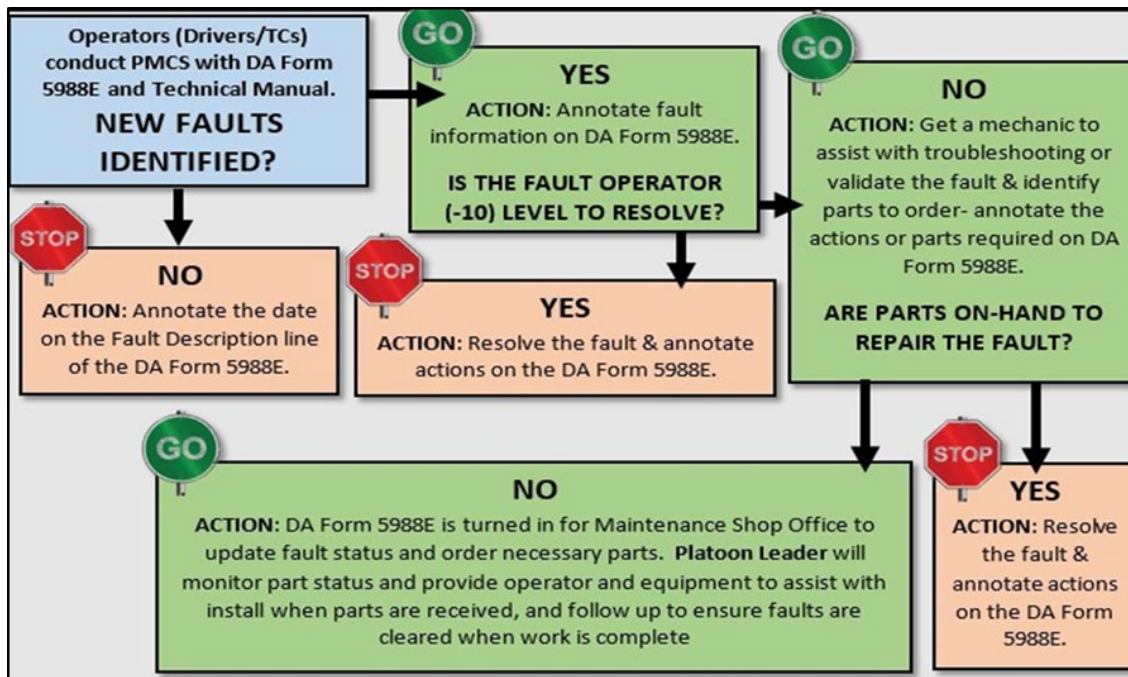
Operators (Drivers/TCs) conduct PMCS with DA Form 5988E and Technical Manual.

NEW FAULTS IDENTIFIED?

GO

YES

ACTION: Annotate fault information on DA Form 5988E.

IS THE FAULT OPERATOR (-10) LEVEL TO RESOLVE?

GO

NO

ACTION: Get a mechanic to assist with troubleshooting or validate the fault & identify parts to order- annotate the actions or parts required on DA Form 5988E.

ARE PARTS ON-HAND TO REPAIR THE FAULT?

STOP

NO

ACTION: Annotate the date on the Fault Description line of the DA Form 5988E.

STOP

YES

ACTION: Resolve the fault & annotate actions on the DA Form 5988E.

GO

NO

ACTION: DA Form 5988E is turned in for Maintenance Shop Office to update fault status and order necessary parts. Platoon Leader will monitor part status and provide operator and equipment to assist with install when parts are received, and follow up to ensure faults are cleared when work is complete

STOP

YES

ACTION: Resolve the fault & annotate actions on the DA Form 5988E.